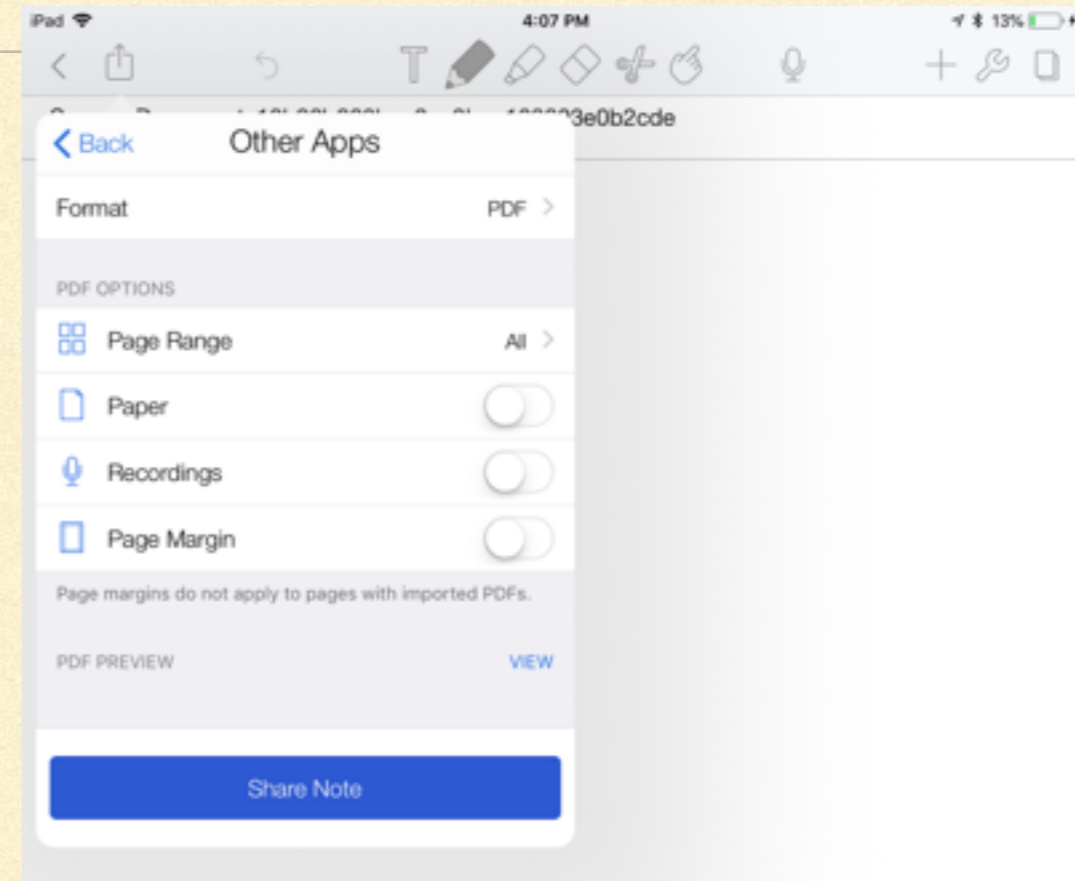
iPad 4:07 PM 13%

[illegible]3e0b2cde

< Back Other Apps

Format PDF >

PDF OPTIONS

Page Range All >

Paper

Recordings

Page Margin

Page margins do not apply to pages with imported PDFs.

PDF PREVIEW VIEW

Share Note